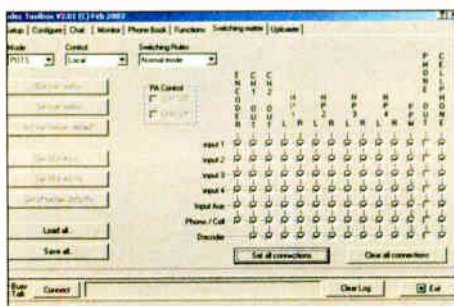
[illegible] Toolbox V2.01 (C) Feb 2003

Setup | Configure | Chat | Monitor | Phone Book | Functions | Switching matrix | Upgrade

Mode
PSTS

Control
Local

Switching Rules
Normal mode

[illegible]
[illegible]
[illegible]

PA Control
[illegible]
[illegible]

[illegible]
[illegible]
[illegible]

Load all
Save all

ENCODER
CH1 OUT
CH2 OUT
HF L
HF R
MP3 L
MP3 R
MP4 L
MP4 R
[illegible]
PHONE OUT
CELLPHONE

Input 1
Input 2
Input 3
Input 4
Input Aux
Phone / Cell
Decoder

Set all connections
Clear all connections

Connect
Clear Log
Exit